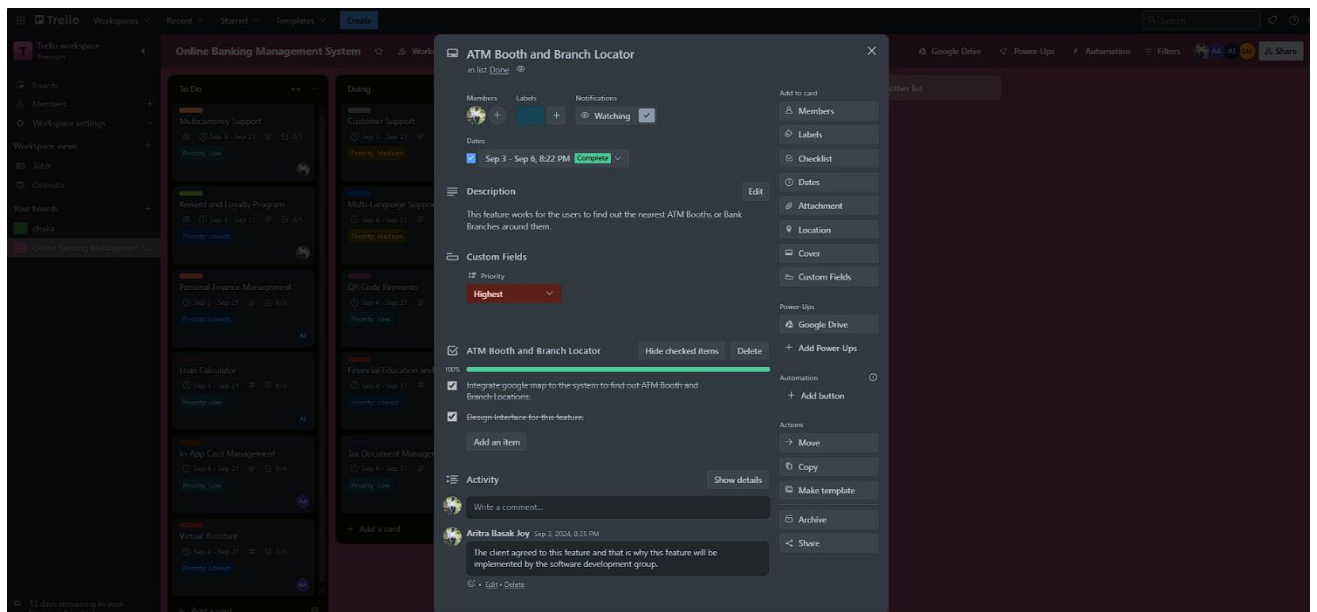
Trello Workspaces Recent Starred Templates Create

Search

Trello workspace
Premium

Boards
Members
Workspace settings

Workspace views
Table
Calendar

Your boards
dhaka
Online Banking Management S...

Online Banking Management System

Google Drive Power-Ups Automation Filters AA AJ Share

To Do

Multicurrency Support
Sep 2 - Sep 21 0/1
Priority: Low

Reward and Loyalty Program
Sep 3 - Sep 21 0/1
Priority: Lowest

Personal Finance Management
Sep 3 - Sep 21 0/3
Priority: Lowest

Loan Calculator
Sep 3 - Sep 21 0/3
Priority: Low

In App Card Management
Sep 4 - Sep 21 0/4
Priority: Low

Virtual Assistant
Sep 4 - Sep 21 0/3
Priority: Lowest

Add a card

Doing

Customer Support
Sep 3 - Sep 21
Priority: Medium

Multi-Language Support
Sep 4 - Sep 21
Priority: Medium

QR Code Payments
Sep 4 - Sep 21
Priority: Low

Financial Education and
Sep 4 - Sep 21
Priority: Lowest

Tax Document Manage
Sep 4 - Sep 21
Priority: Low

Add a card

other list

13 days remaining in your

ATM Booth and Branch Locator
in list Done

Members Labels Notifications
Watching

Dates
Sep 3 - Sep 6, 8:22 PM Complete

Description Edit
This feature works for the users to find out the nearest ATM Booths or Bank Branches around them.

Custom Fields
Priority
Highest

ATM Booth and Branch Locator Hide checked items Delete
100%
Integrate google map to the system to find out ATM Booth and Branch Locations.
Design Interface for this feature.
Add an item

Activity Show details
Write a comment...
Aritra Basak Joy Sep 3, 2024, 8:35 PM
The client agreed to this feature and that is why this feature will be implemented by the software development group.
Edit • Delete

Add to card
Members
Labels
Checklist
Dates
Attachment
Location
Cover
Custom Fields

Power-Ups
Google Drive
Add Power-Ups

Automation
Add button

Actions
Move
Copy
Make template
Archive
Share